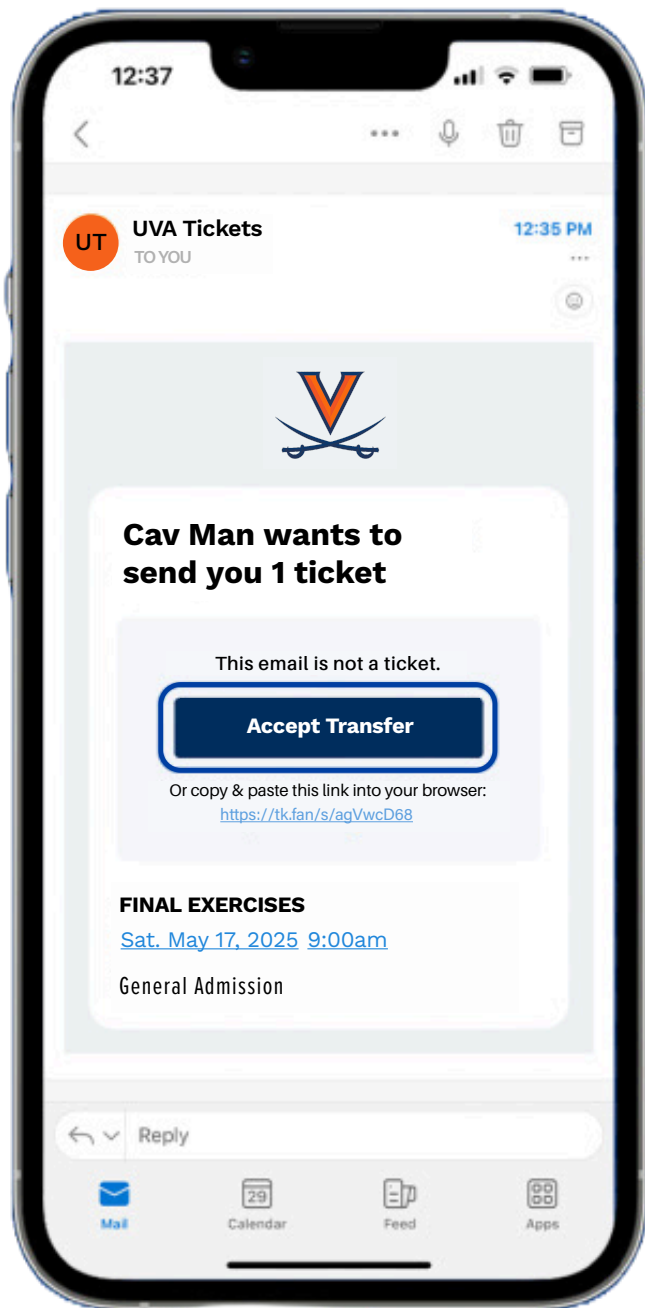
12:37

UT UVA Tickets
TO YOU

12:35 PM

Cav Man wants to send you 1 ticket

This email is not a ticket.

Accept Transfer

Or copy & paste this link into your browser:
https://tk.fan/s/agVwcD68

FINAL EXERCISES
Sat. May 17, 2025 9:00am

General Admission

Reply

Mail
29
Calendar
Feed
Apps